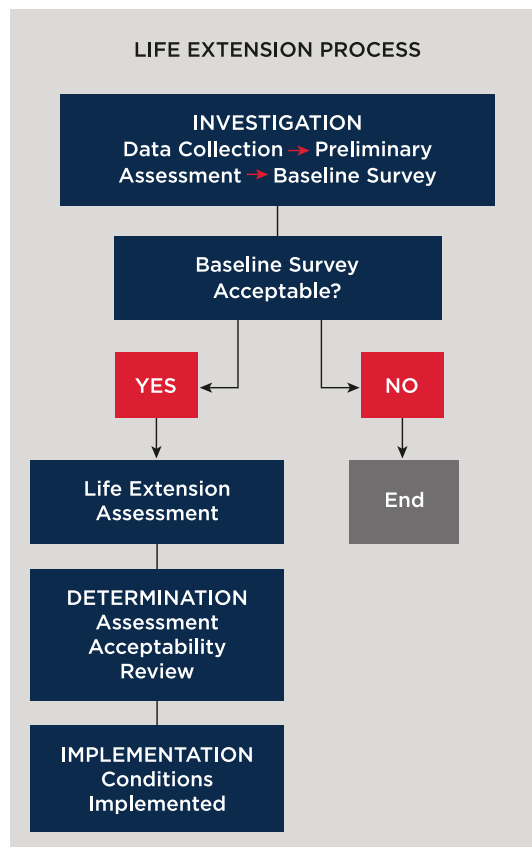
LIFE EXTENSION PROCESS

INVESTIGATION
Data Collection → Preliminary Assessment → Baseline Survey

Baseline Survey Acceptable?

YES

NO

Life Extension Assessment

End

DETERMINATION
Assessment Acceptability Review

IMPLEMENTATION
Conditions Implemented